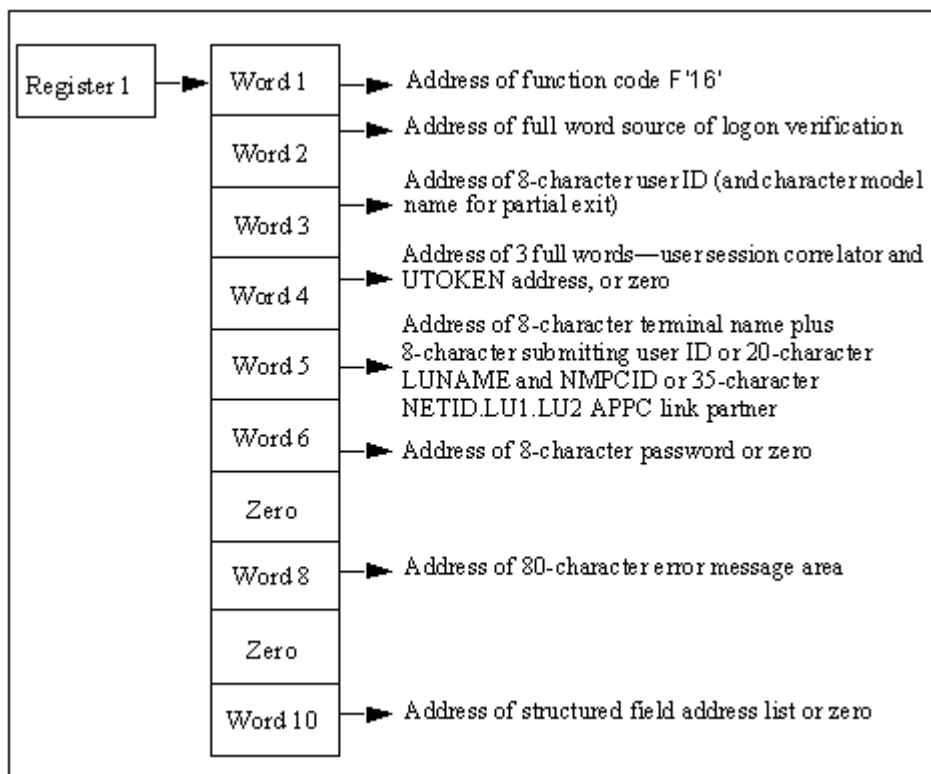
Register 1

Word 1
Address of function code F'16'

Address of full word source of logon verification
Word 2

Address of 8-character user ID (and character model name for partial exit)
Word 3

Address of 3 full words—user session correlator and UTOKEN address, or zero
Word 4

Address of 8-character terminal name plus 8-character submitting user ID or 20-character LUNAME and NMPCID or 35-character NETID.LU1.LU2 APPC link partner
Word 5

Word 6
Address of 8-character password or zero

Zero

Word 8
Address of 80-character error message area

Zero

Word 10
Address of structured field address list or zero